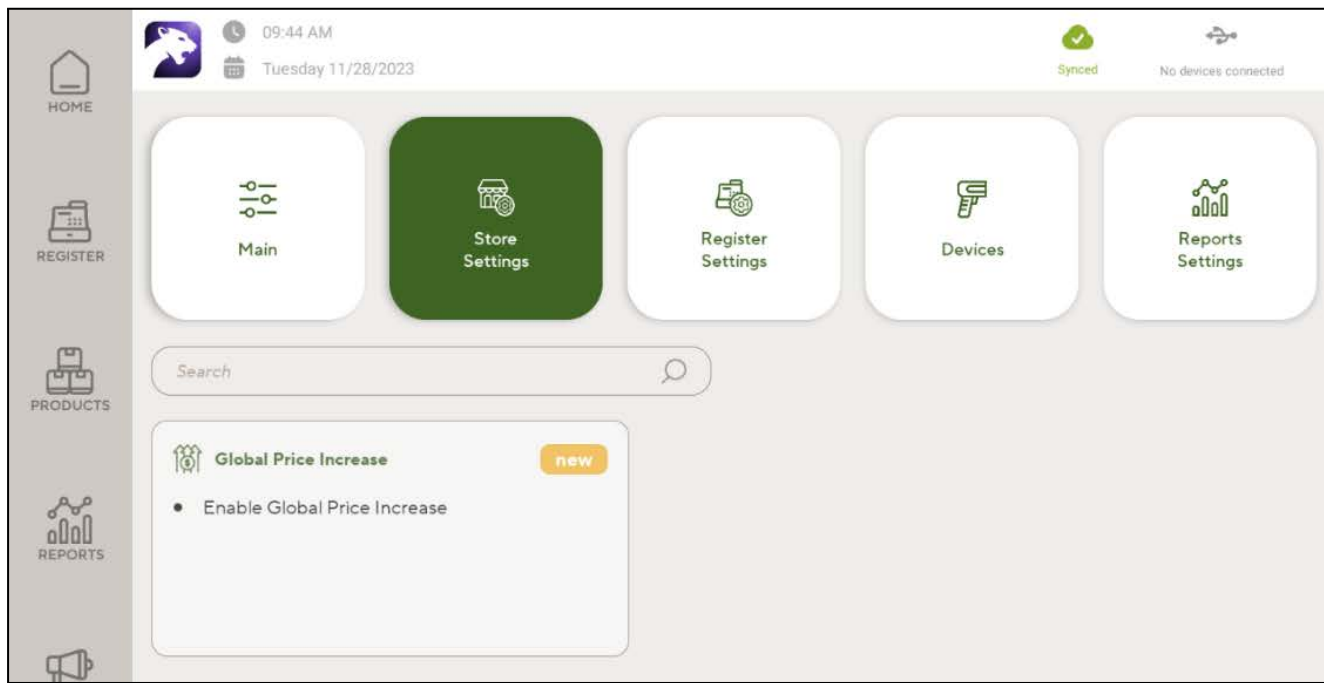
HOME

REGISTER

PRODUCTS

REPORTS

09:44 AM
Tuesday 11/28/2023

Synced

No devices connected

Main

Store Settings

Register Settings

Devices

Reports Settings

Search

Global Price Increase

new

• Enable Global Price Increase